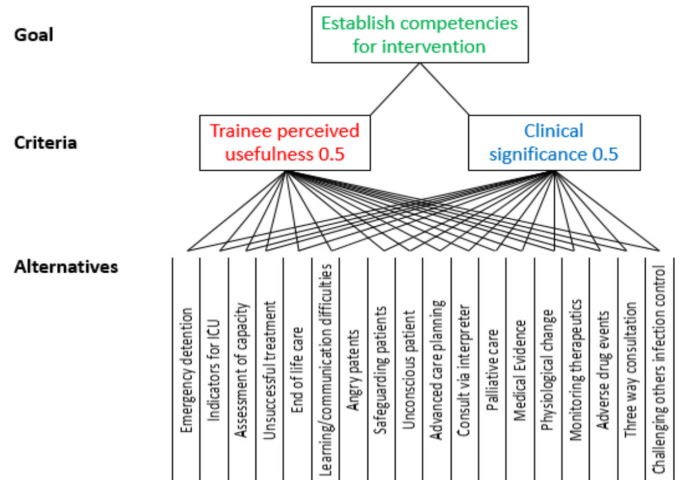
Goal

Establish competencies for intervention

Criteria

Trainee perceived usefulness 0.5

Clinical significance 0.5

Alternatives

Emergency detention
Indicators for ICU
Assessment of capacity
Unsuccessful treatment
End of life care
Learning/communication difficulties
Angry patents
Safeguarding patients
Unconscious patient
Advanced care planning
Consult via interpreter
Palliative care
Medical Evidence
Physiological change
Monitoring therapeutics
Adverse drug events
Three way consultation
Challenging others infection control